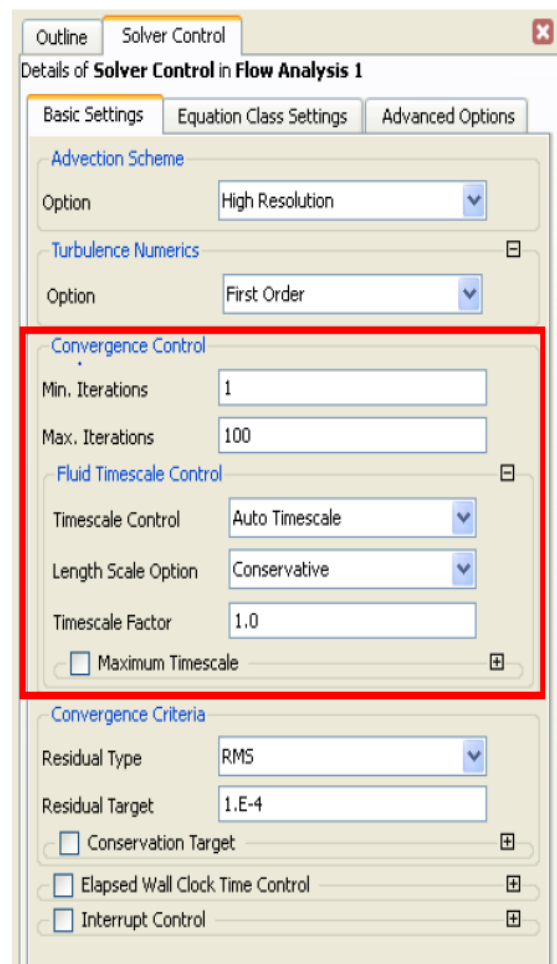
Outline Solver Control

Details of **Solver Control** in **Flow Analysis 1**

Basic Settings | Equation Class Settings | Advanced Options

Advection Scheme

Option High Resolution

Turbulence Numerics

Option First Order

Convergence Control

Min. Iterations 1

Max. Iterations 100

Fluid Timescale Control

Timescale Control Auto Timescale

Length Scale Option Conservative

Timescale Factor 1.0

Maximum Timescale

Convergence Criteria

Residual Type RMS

Residual Target 1.E-4

Conservation Target

Elapsed Wall Clock Time Control

Interrupt Control